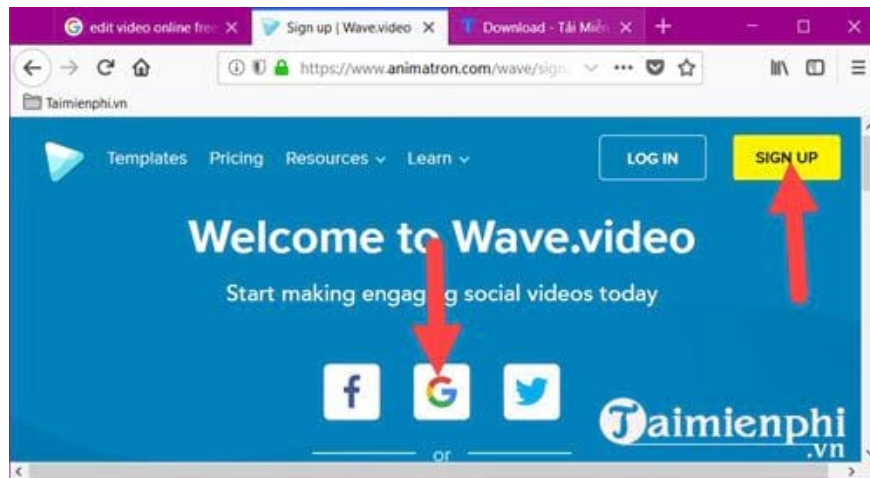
edit video online free ×
Sign up | Wave.video ×
Download - Tải Miễn ×
+

https://www.animatron.com/wave/sign

Taimienphi.vn

Templates Pricing Resources Learn

LOG IN
SIGN UP

Welcome to Wave.video

Start making engag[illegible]g social videos today

or

Taimienphi
.vn